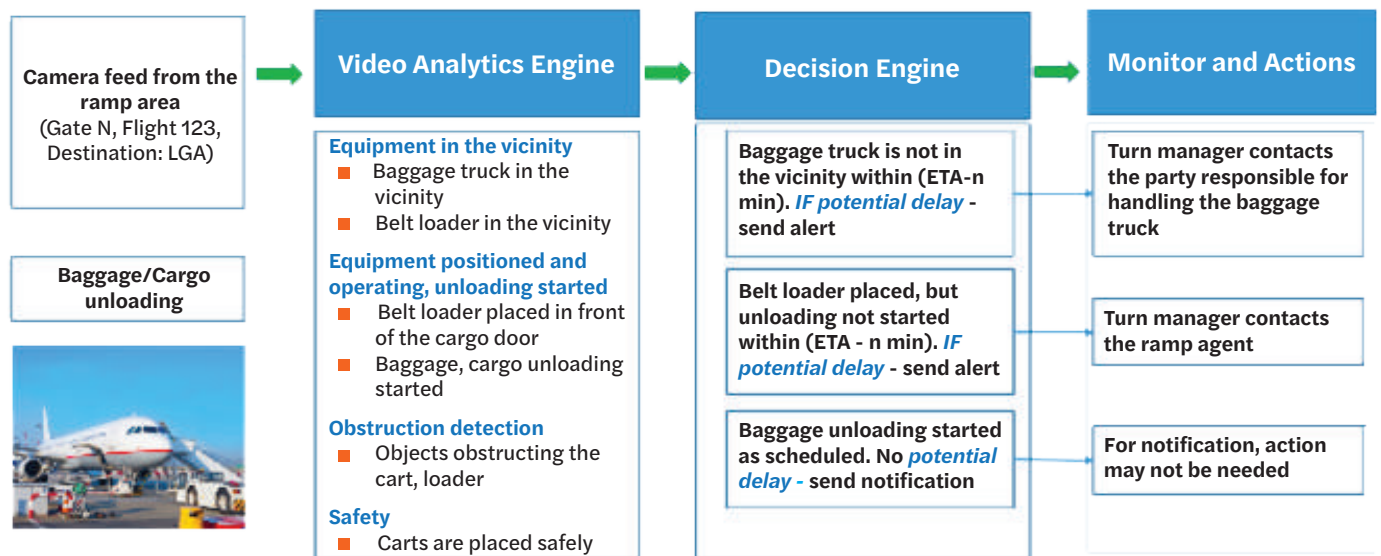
Camera feed from the ramp area
(Gate N, Flight 123, Destination: LGA)

Baggage/Cargo unloading

Video Analytics Engine

Equipment in the vicinity
Baggage truck in the vicinity
Belt loader in the vicinity

Equipment positioned and operating, unloading started
Belt loader placed in front of the cargo door
Baggage, cargo unloading started

Obstruction detection
Objects obstructing the cart, loader

Safety
Carts are placed safely

Decision Engine

Baggage truck is not in the vicinity within (ETA-n min). IF potential delay - send alert

Belt loader placed, but unloading not started within (ETA - n min). IF potential delay - send alert

Baggage unloading started as scheduled. No potential delay - send notification

Monitor and Actions

Turn manager contacts the party responsible for handling the baggage truck

Turn manager contacts the ramp agent

For notification, action may not be needed